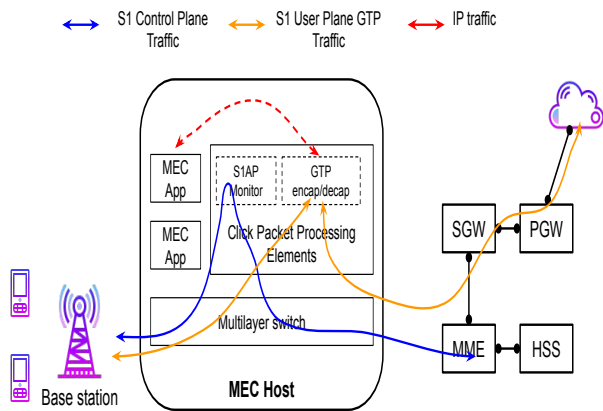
S1 Control Plane Traffic

S1 User Plane GTP Traffic

IP traffic

MEC App

MEC App

S1AP Monitor

GTP encap/decap

Click Packet Processing Elements

Multilayer switch

MEC Host

SGW

PGW

MME

HSS

Base station